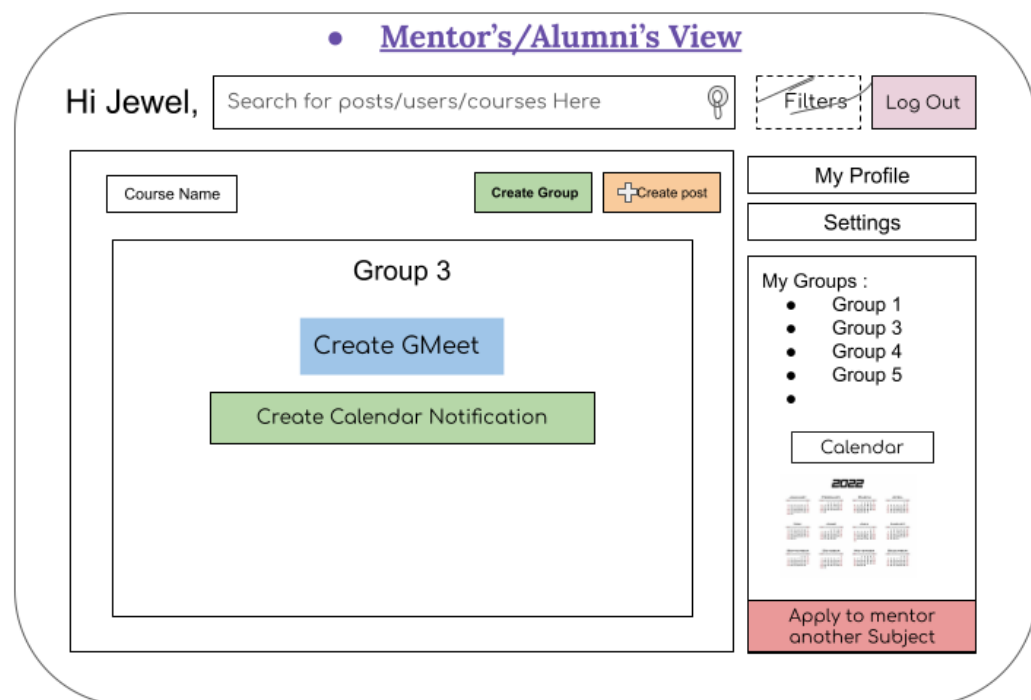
• Mentor's/Alumni's View

Hi Jewel,

Search for posts/users/courses Here

Filters

Log Out

Course Name

Create Group

Create post

Group 3

Create GMeet

Create Calendar Notification

My Profile

Settings

My Groups :
- Group 1
- Group 3
- Group 4
- Group 5
-

Calendar

2022

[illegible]

Apply to mentor another Subject